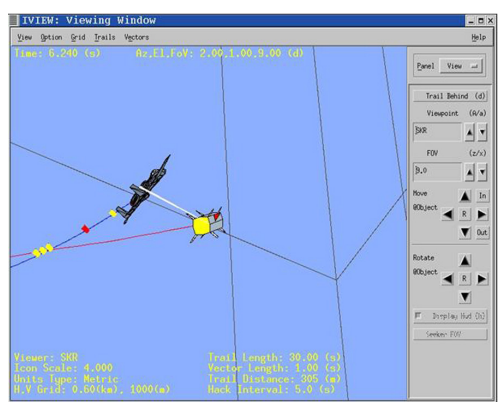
IVIEW: Viewing Window

View Option Grid Trails Vectors

Help

Time: 6.240 (s)

Az,El,FoV: 2.00,1.00,9.00 (d)

Panel View

Trail Behind (d)

Viewpoint (A/a)

SKR

FOV (z/x)

9.0

Move @Object

In

R

Out

Rotate @Object

R

Display Hud (h)

Seeker FOV

Viewer: SKR
Icon Scale: 4.000
Units Type: Metric
H,V Grid: 0.60(km), 1000(m)

Trail Length: 30.00 (s)
Vector Length: 1.00 (s)
Trail Distance: 305 (m)
Hack Interval: 5.0 (s)